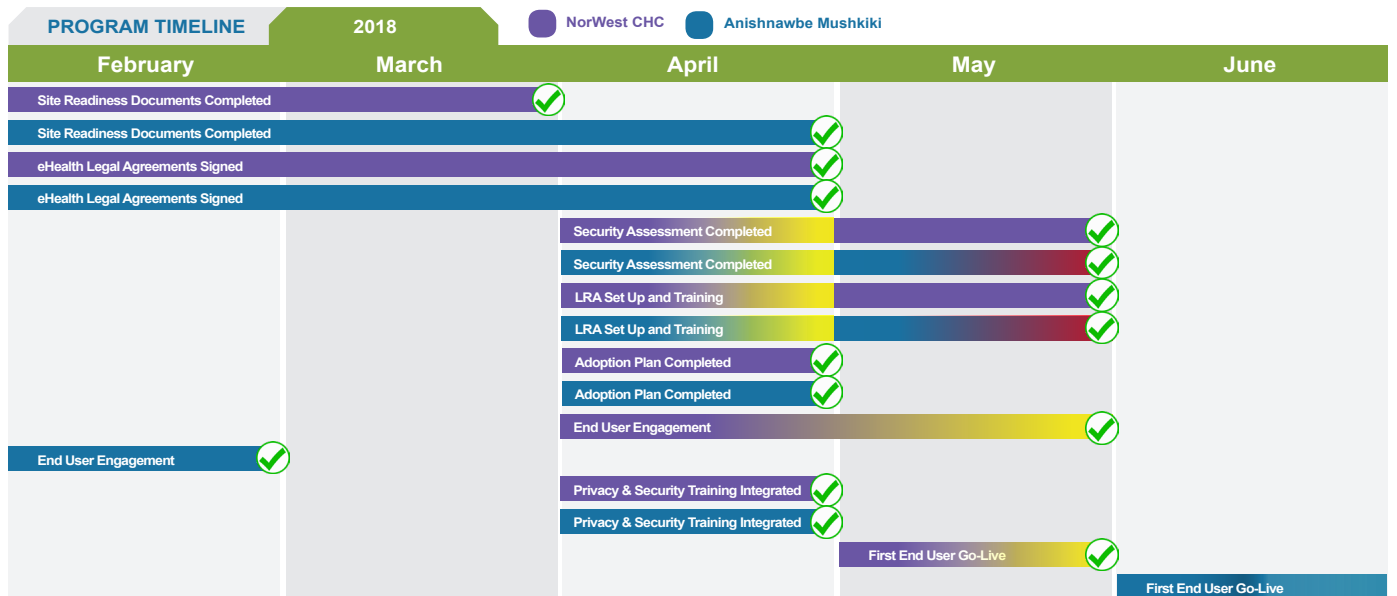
PROGRAM TIMELINE 2018

NorWest CHC Anishnawbe Mushkiki

February March April May June

Site Readiness Documents Completed
Site Readiness Documents Completed
eHealth Legal Agreements Signed
eHealth Legal Agreements Signed
Security Assessment Completed
Security Assessment Completed
LRA Set Up and Training
LRA Set Up and Training
Adoption Plan Completed
Adoption Plan Completed
End User Engagement
End User Engagement
Privacy & Security Training Integrated
Privacy & Security Training Integrated
First End User Go-Live
First End User Go-Live